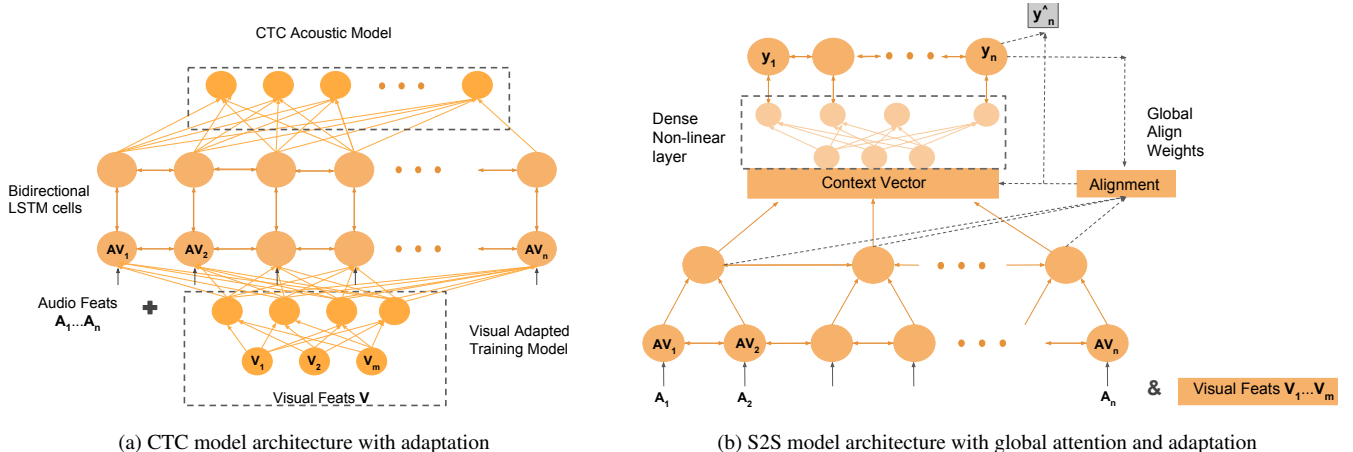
CTC Acoustic Model

Bidirectional LSTM cells

$AV_1$ $AV_2$ $AV_n$

Audio Feats $A_1 ... A_n$

$V_1$ $V_2$ $V_m$

Visual Adapted Training Model

Visual Feats **V**

(a) CTC model architecture with adaptation

$y^{\wedge}_n$

$y_1$ $y_n$

Dense Non-linear layer

Global Align Weights

Context Vector

Alignment

$AV_1$ $AV_2$ $AV_n$

$A_1$ $A_2$ $A_n$

& Visual Feats $V_1 ... V_m$

(b) S2S model architecture with global attention and adaptation